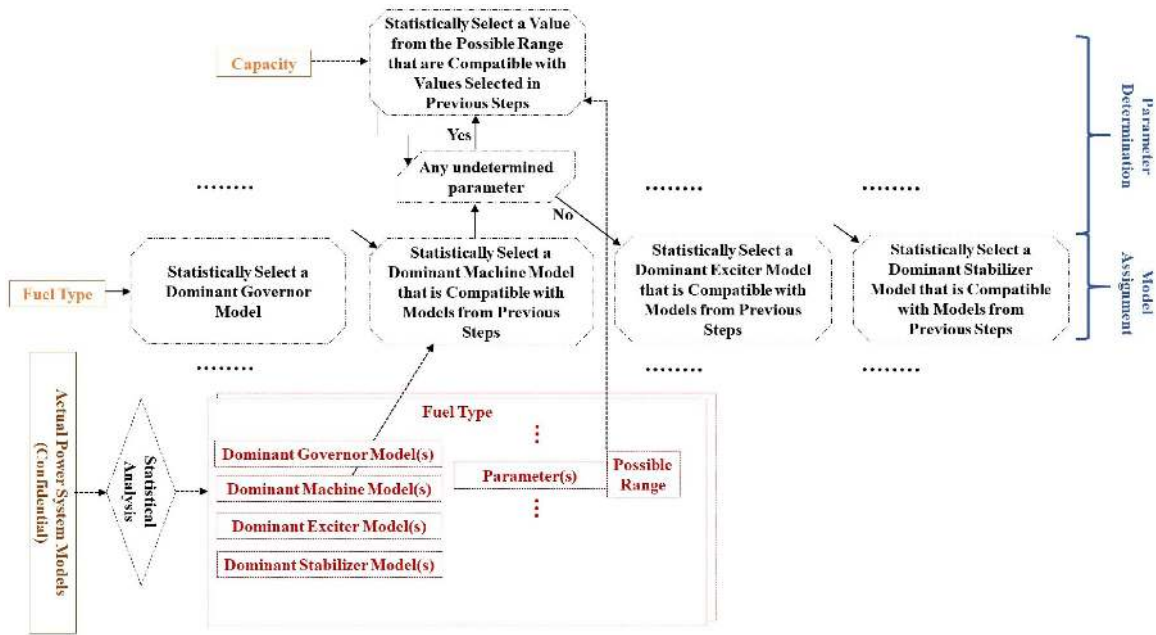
Capacity

Statistically Select a Value from the Possible Range that are Compatible with Values Selected in Previous Steps

Parameter Determination

Yes

Any undetermined parameter

No

.......

.......

.......

Statistically Select a Dominant Governor Model

Fuel Type

Statistically Select a Dominant Machine Model that is Compatible with Models from Previous Steps

Statistically Select a Dominant Exciter Model that is Compatible with Models from Previous Steps

Statistically Select a Dominant Stabilizer Model that is Compatible with Models from Previous Steps

Model Assignment

.......

.......

.......

Actual Power System Models (Confidential)

Statistical Analysis

Fuel Type

Dominant Governor Model(s)

Dominant Machine Model(s)

Dominant Exciter Model(s)

Dominant Stabilizer Model(s)

⋮

Parameter(s)

⋮

Possible Range